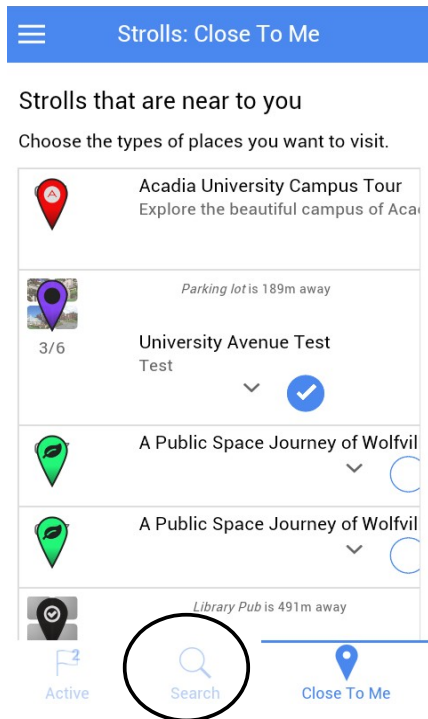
Strolls: Close To Me

Strolls that are near to you

Choose the types of places you want to visit.

Acadia University Campus Tour
Explore the beautiful campus of Aca

*Parking lot* is 189m away

3/6

University Avenue Test
Test

A Public Space Journey of Wolfvil

A Public Space Journey of Wolfvil

*Library Pub* is 491m away

2
Active

Search

Close To Me